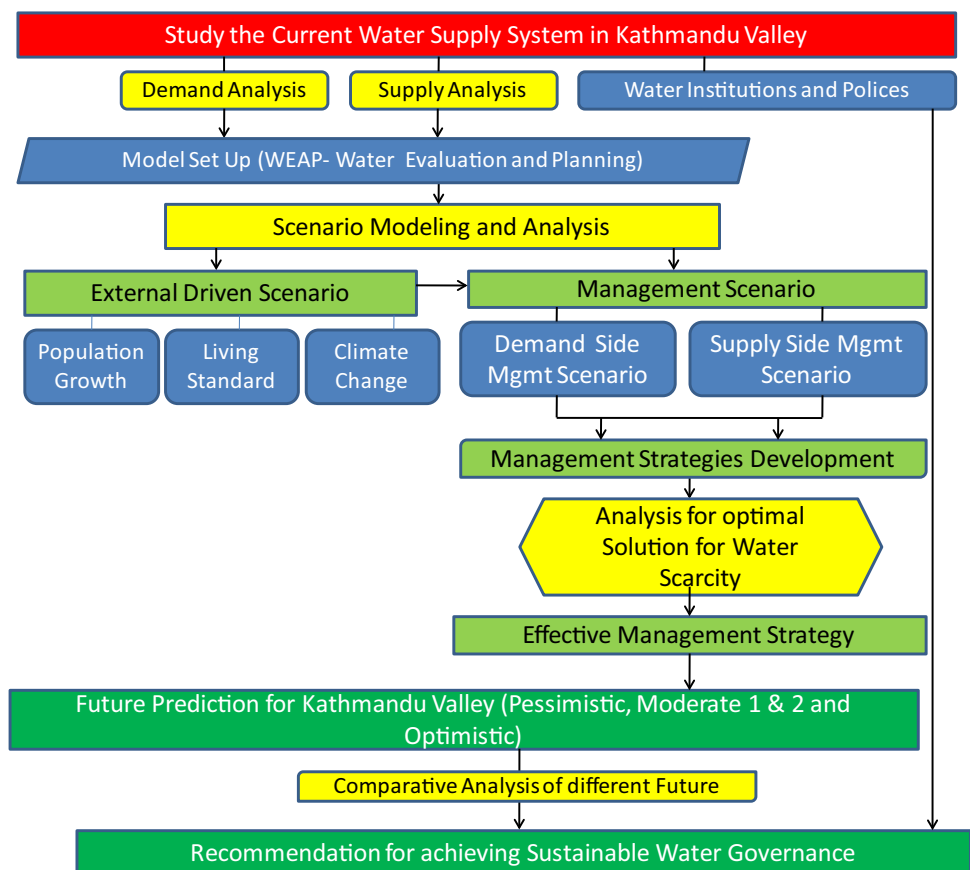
Study the Current Water Supply System in Kathmandu Valley

Demand Analysis

Supply Analysis

Water Institutions and Polices

Model Set Up (WEAP- Water Evaluation and Planning)

Scenario Modeling and Analysis

External Driven Scenario

Management Scenario

Population Growth

Living Standard

Climate Change

Demand Side Mgmt Scenario

Supply Side Mgmt Scenario

Management Strategies Development

Analysis for optimal Solution for Water Scarcity

Effective Management Strategy

Future Prediction for Kathmandu Valley (Pessimistic, Moderate 1 & 2 and Optimistic)

Comparative Analysis of different Future

Recommendation for achieving Sustainable Water Governance